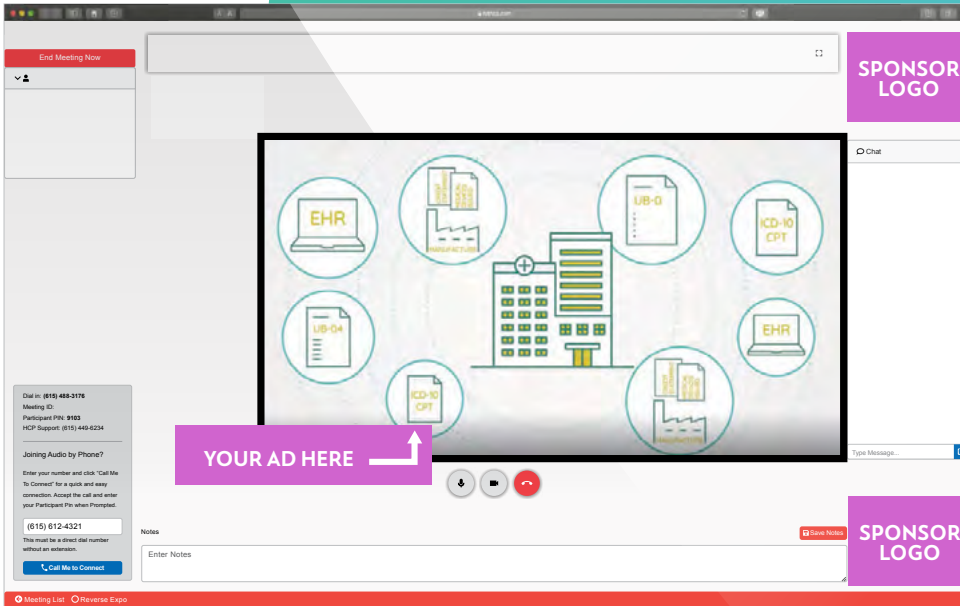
End Meeting Now

SPONSOR LOGO

Chat

EHR

UB-0

ICD-10 CPT

UB-04

EHR

ICD-10 CPT

YOUR AD HERE

Type Message...

Dial in: (615) 488-3176
Meeting ID:
Participant PIN: 9103
HCP Support: (615) 449-6234

Joining Audio by Phone?

Enter your number and click "Call Me To Connect" for a quick and easy connection. Accept the call and enter your Participant Pin when Prompted.

(615) 612-4321

This must be a direct dial number without an extension.

Call Me to Connect

Notes

Save Notes

Enter Notes

SPONSOR LOGO

Meeting List Reverse Expo